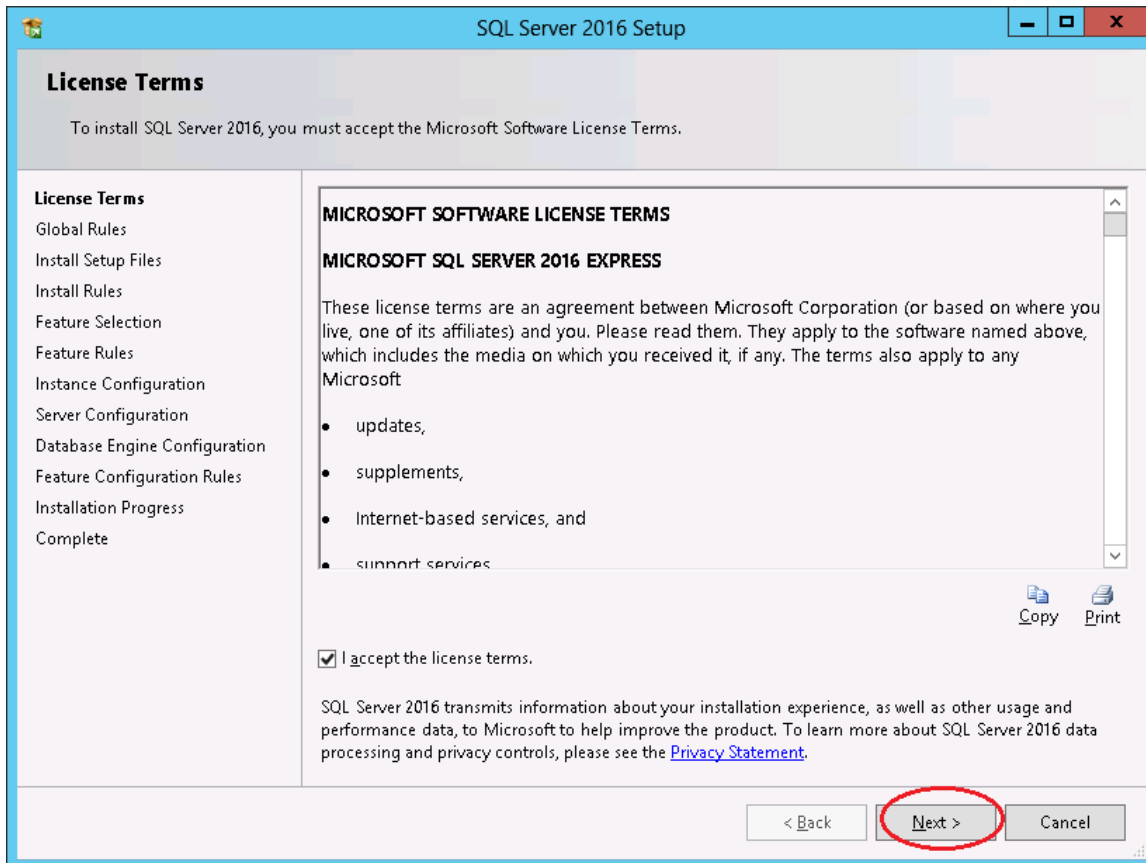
SQL Server 2016 Setup

License Terms

To install SQL Server 2016, you must accept the Microsoft Software License Terms.

License Terms
Global Rules
Install Setup Files
Install Rules
Feature Selection
Feature Rules
Instance Configuration
Server Configuration
Database Engine Configuration
Feature Configuration Rules
Installation Progress
Complete

MICROSOFT SOFTWARE LICENSE TERMS

MICROSOFT SQL SERVER 2016 EXPRESS

These license terms are an agreement between Microsoft Corporation (or based on where you live, one of its affiliates) and you. Please read them. They apply to the software named above, which includes the media on which you received it, if any. The terms also apply to any Microsoft

• updates,

• supplements,

• Internet-based services, and

• support services

Copy Print

I accept the license terms.

SQL Server 2016 transmits information about your installation experience, as well as other usage and performance data, to Microsoft to help improve the product. To learn more about SQL Server 2016 data processing and privacy controls, please see the Privacy Statement.

< Back Next > Cancel